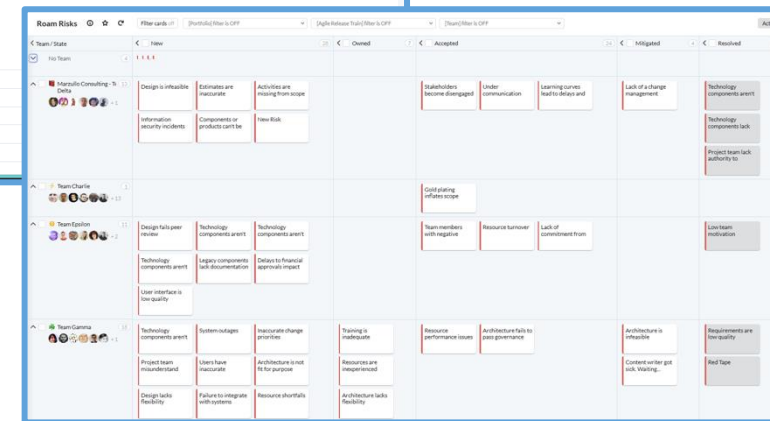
Roam Risks

Filter cards

[Portfolio] filter is OFF

[Agile Release Train] filter is OFF

[Team] filter is OFF

Act

Team / State

New

Owned

Accepted

Mitigated

Resolved

No Team

Marzullo Consulting - Team Delta

Design is infeasible

Estimates are inaccurate

Activities are missing from scope

Information security incidents

Components or products can't be

New Risk

Stakeholders become disengaged

Under communication

Learning curves lead to delays and

Lack of a change management

Technology components aren't

Technology components lack

Project team lack authority to

Team Charlie

Gold plating inflates scope

Team Epsilon

Design fails peer review

Technology components aren't

Technology components aren't

Technology components aren't

Legacy components lack documentation

Delays to financial approvals impact

User interface is low quality

Team members with negative

Resource turnover

Lack of commitment from

Low team motivation

Team Gamma

Technology components aren't

System outages

Inaccurate change priorities

Project team misunderstand

Users have inaccurate

Architecture is not fit for purpose

Design lacks flexibility

Failure to integrate with systems

Resource shortfalls

Training is inadequate

Resources are inexperienced

Architecture lacks flexibility

Resource performance issues

Architecture fails to pass governance

Architecture is infeasible

Content writer got sick. Waiting...

Requirements are low quality

Red Tape